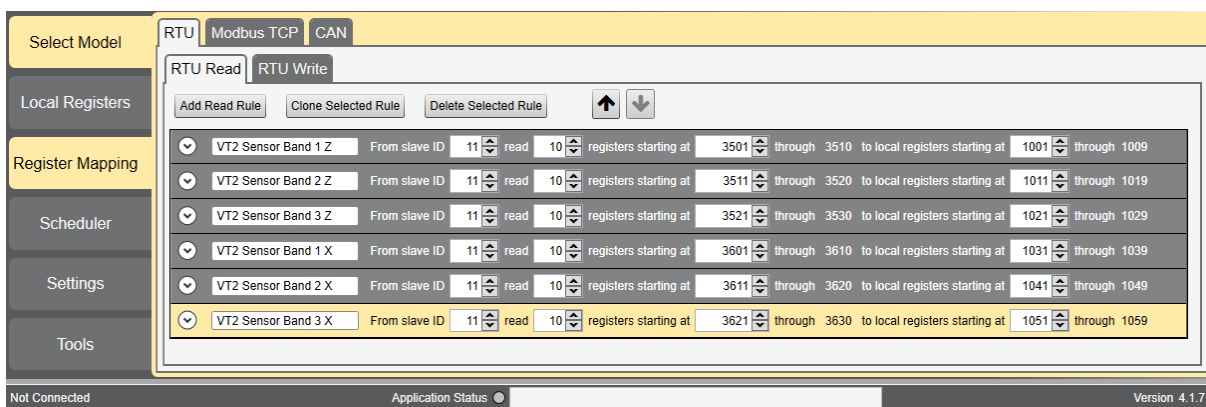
Select Model

Local Registers

Register Mapping

Scheduler

Settings

Tools

RTU | Modbus TCP | CAN

RTU Read | RTU Write

Add Read Rule | Clone Selected Rule | Delete Selected Rule

VT2 Sensor Band 1 Z From slave ID 11 read 10 registers starting at 3501 through 3510 to local registers starting at 1001 through 1009

VT2 Sensor Band 2 Z From slave ID 11 read 10 registers starting at 3511 through 3520 to local registers starting at 1011 through 1019

VT2 Sensor Band 3 Z From slave ID 11 read 10 registers starting at 3521 through 3530 to local registers starting at 1021 through 1029

VT2 Sensor Band 1 X From slave ID 11 read 10 registers starting at 3601 through 3610 to local registers starting at 1031 through 1039

VT2 Sensor Band 2 X From slave ID 11 read 10 registers starting at 3611 through 3620 to local registers starting at 1041 through 1049

VT2 Sensor Band 3 X From slave ID 11 read 10 registers starting at 3621 through 3630 to local registers starting at 1051 through 1059

Not Connected

Application Status

Version 4.1.7